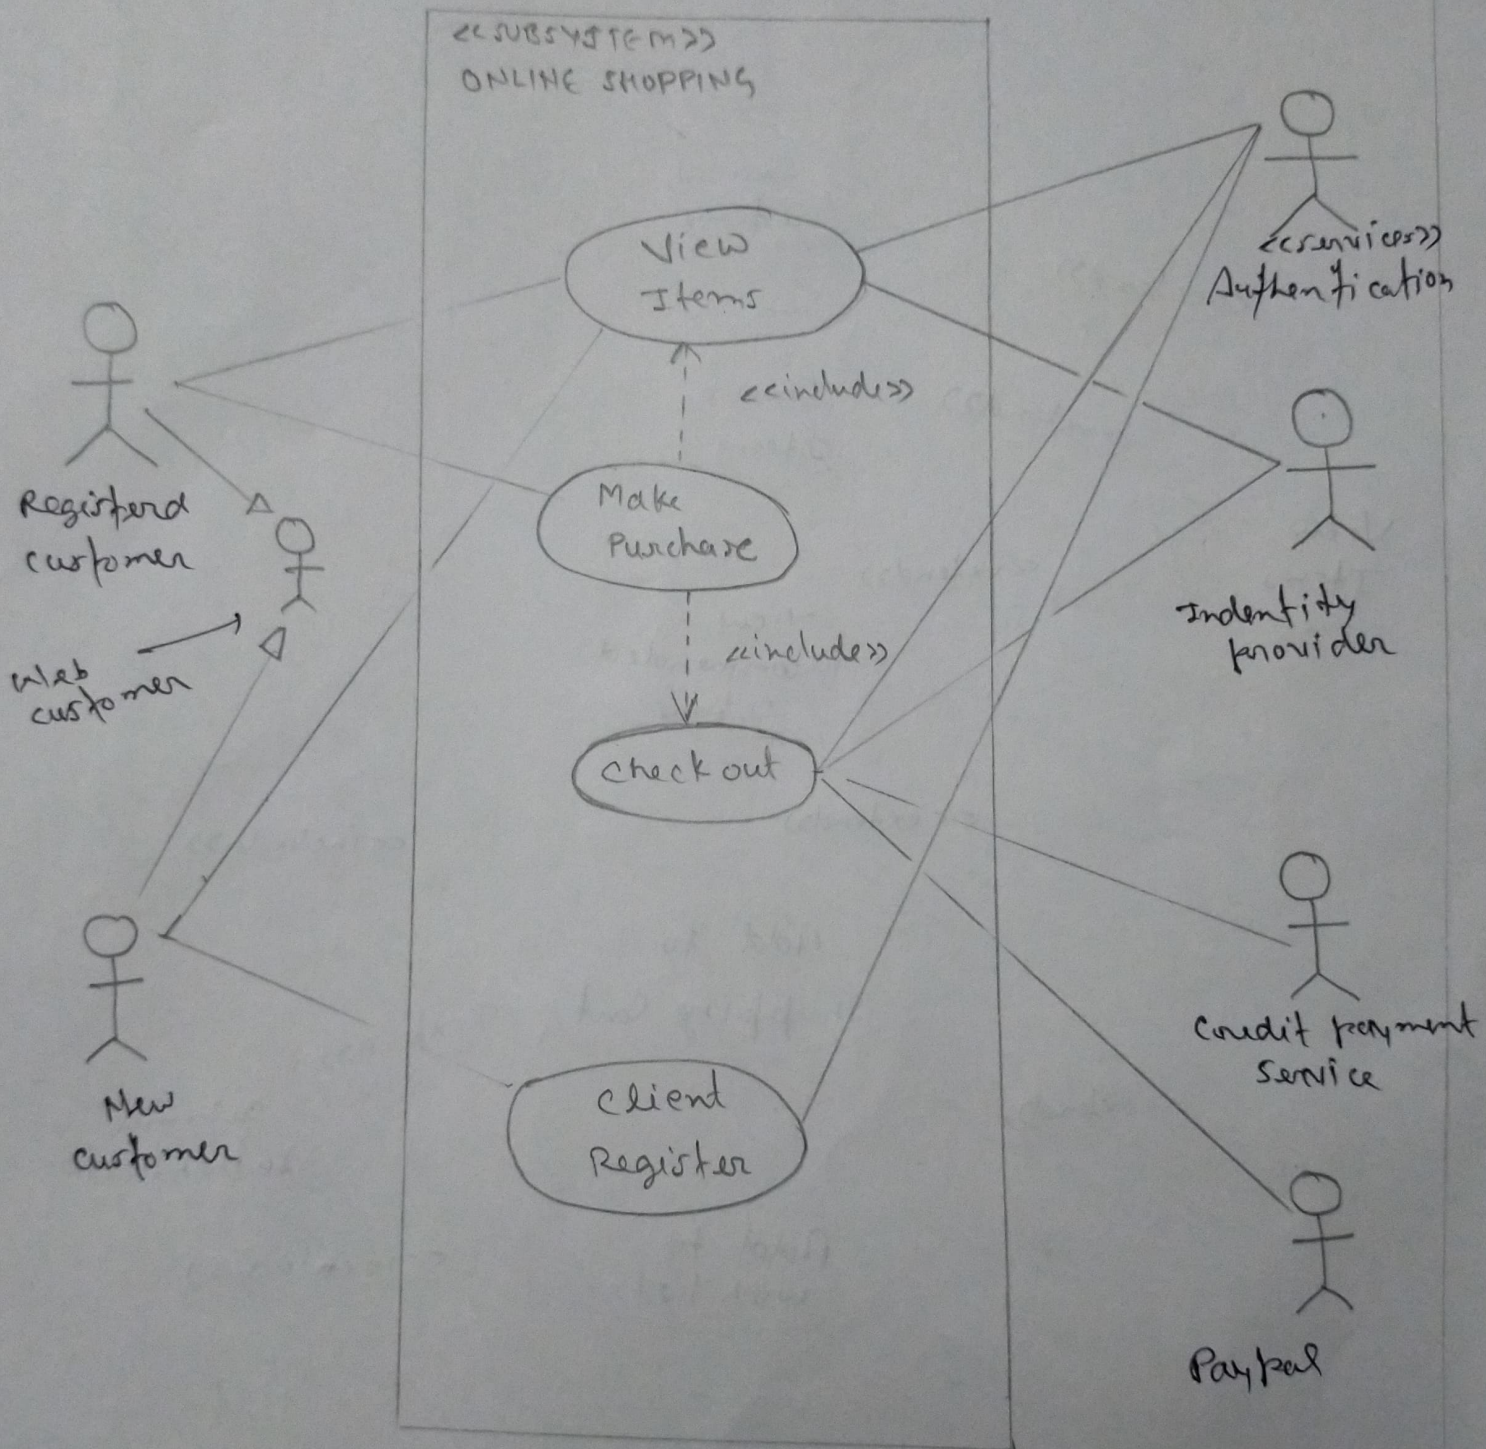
<<SUBSYSTEM>>
ONLINE SHOPPING

View Items

<<include>>

Make Purchase

<<include>>

Check out

Client Register

Registered customer

web customer

New customer

<<services>>
Authentication

Indentity provider

Credit payment service

Paypal